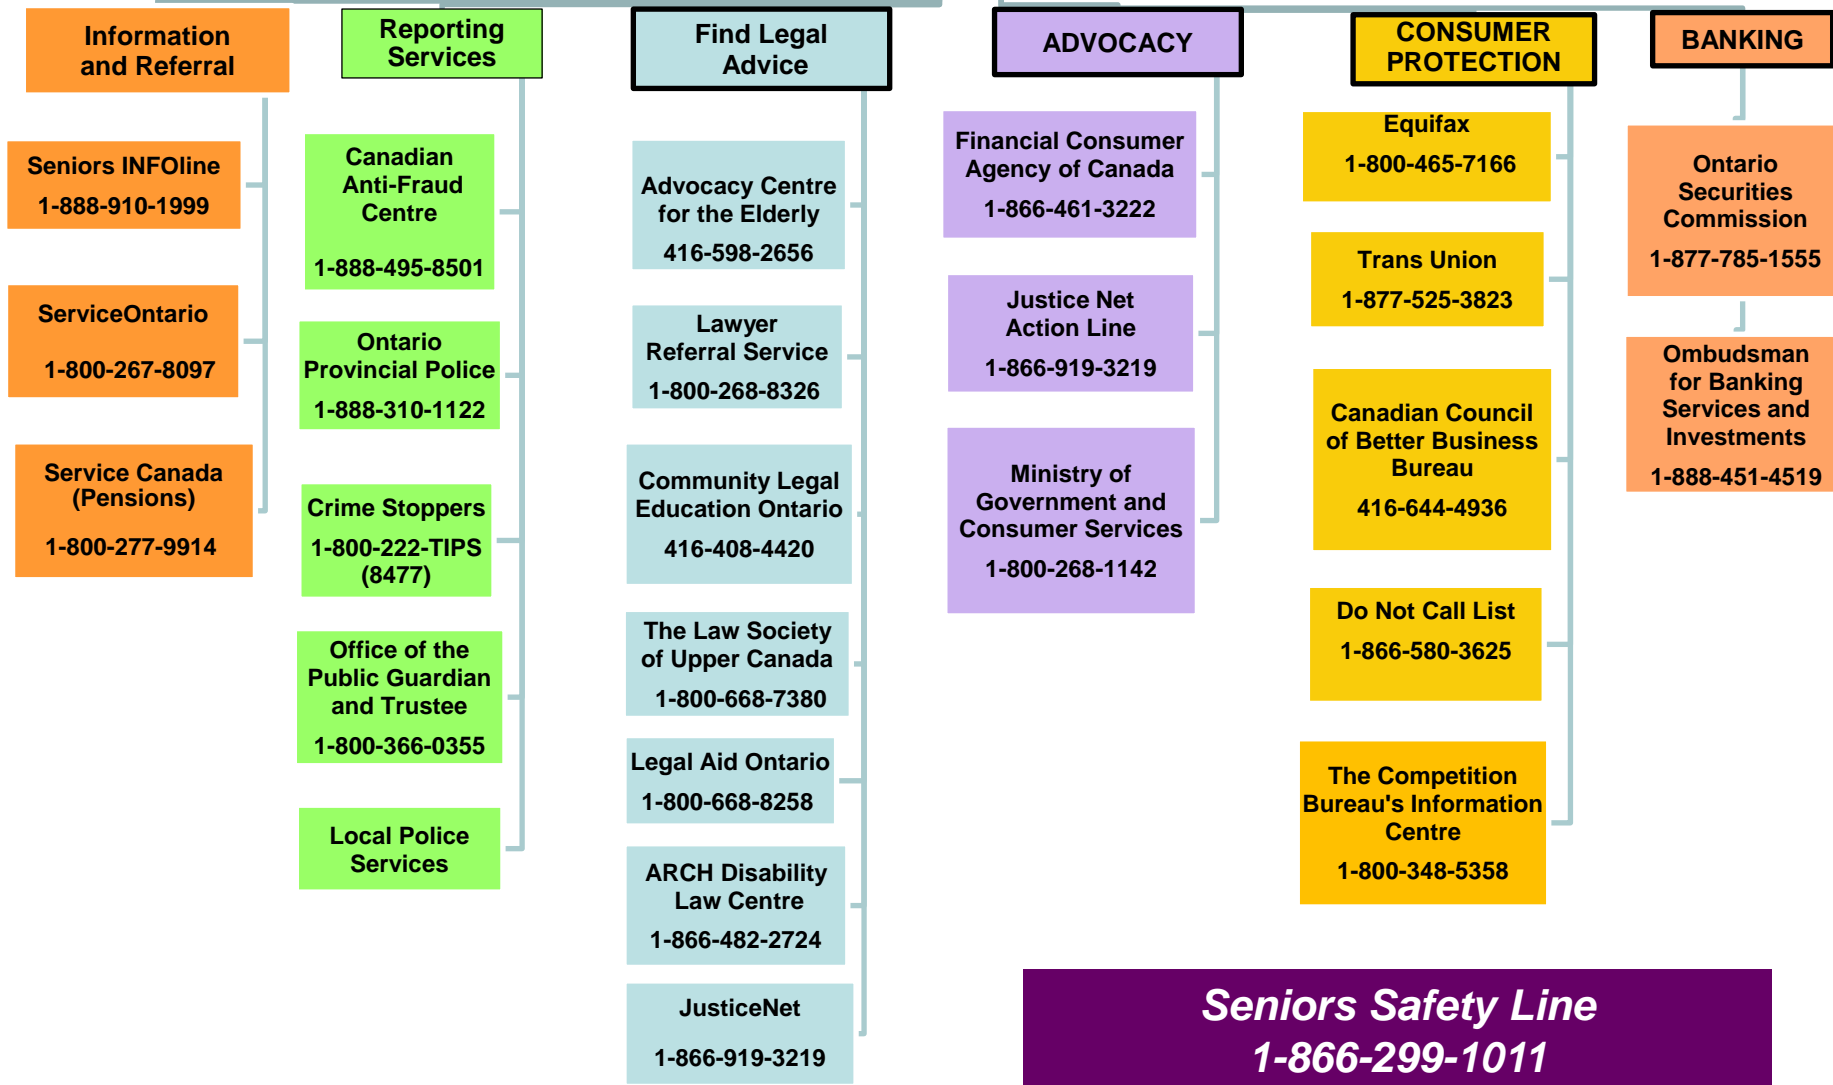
Information and Referral

Seniors INFOline
1-888-910-1999

ServiceOntario
1-800-267-8097

Service Canada (Pensions)
1-800-277-9914

Reporting Services

Canadian Anti-Fraud Centre
1-888-495-8501

Ontario Provincial Police
1-888-310-1122

Crime Stoppers
1-800-222-TIPS (8477)

Office of the Public Guardian and Trustee
1-800-366-0355

Local Police Services

Find Legal Advice

Advocacy Centre for the Elderly
416-598-2656

Lawyer Referral Service
1-800-268-8326

Community Legal Education Ontario
416-408-4420

The Law Society of Upper Canada
1-800-668-7380

Legal Aid Ontario
1-800-668-8258

ARCH Disability Law Centre
1-866-482-2724

JusticeNet
1-866-919-3219

ADVOCACY

Financial Consumer Agency of Canada
1-866-461-3222

Justice Net Action Line
1-866-919-3219

Ministry of Government and Consumer Services
1-800-268-1142

CONSUMER PROTECTION

Equifax
1-800-465-7166

Trans Union
1-877-525-3823

Canadian Council of Better Business Bureau
416-644-4936

Do Not Call List
1-866-580-3625

The Competition Bureau's Information Centre
1-800-348-5358

BANKING

Ontario Securities Commission
1-877-785-1555

Ombudsman for Banking Services and Investments
1-888-451-4519

Seniors Safety Line
1-866-299-1011